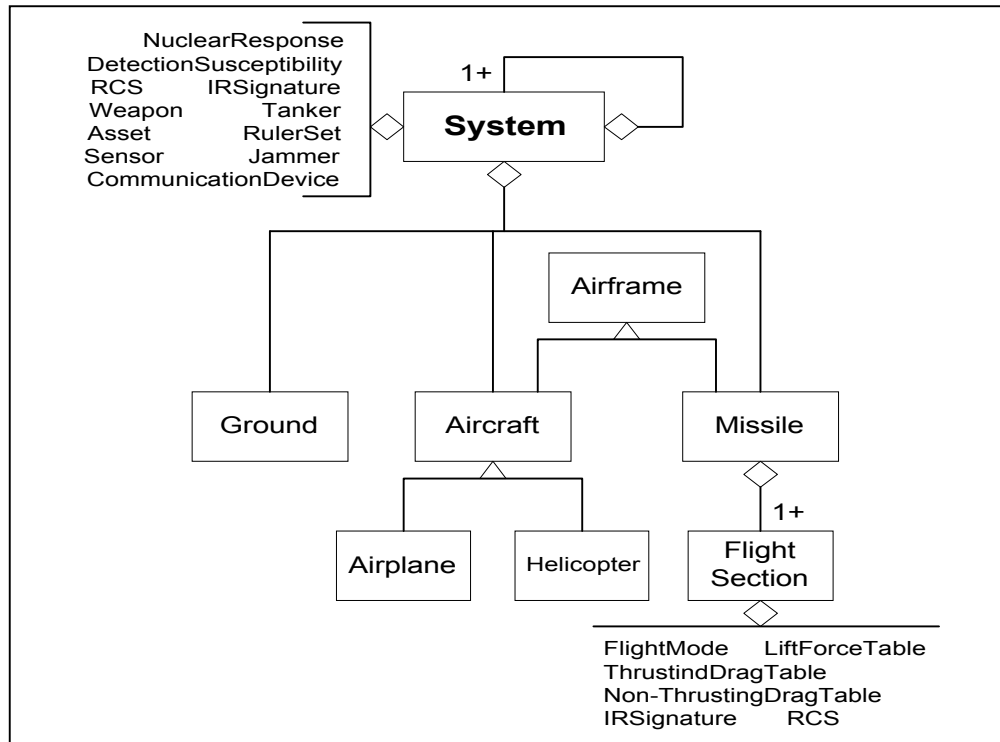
NuclearResponse
DetectionSusceptibility
RCS IRSignature
Weapon Tanker
Asset RulerSet
Sensor Jammer
CommunicationDevice

1+

System

Airframe

Ground

Aircraft

Missile

1+

Airplane

Helicopter

Flight Section

FlightMode LiftForceTable
ThrustindDragTable
Non-ThrustingDragTable
IRSignature RCS